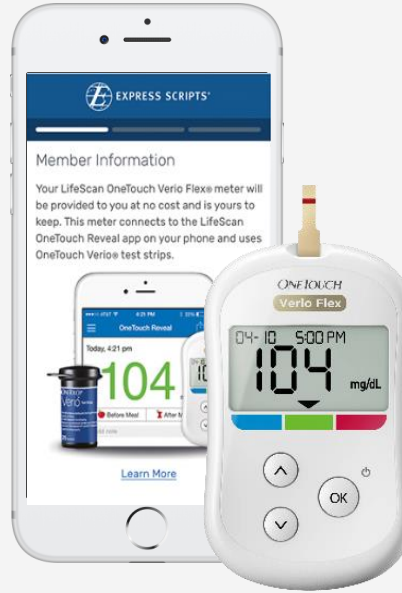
EXPRESS SCRIPTS®

Member Information

Your LifeScan OneTouch Verio Flex® meter will be provided to you at no cost and is yours to keep. This meter connects to the LifeScan OneTouch Reveal app on your phone and uses OneTouch Verio® test strips.

OneTouch Reveal

Today, 4:21 pm

104

Before Meal

After M

Learn More

ONETOUCH

Verio Flex

04-10 5:00 PM

104

mg/dL

OK